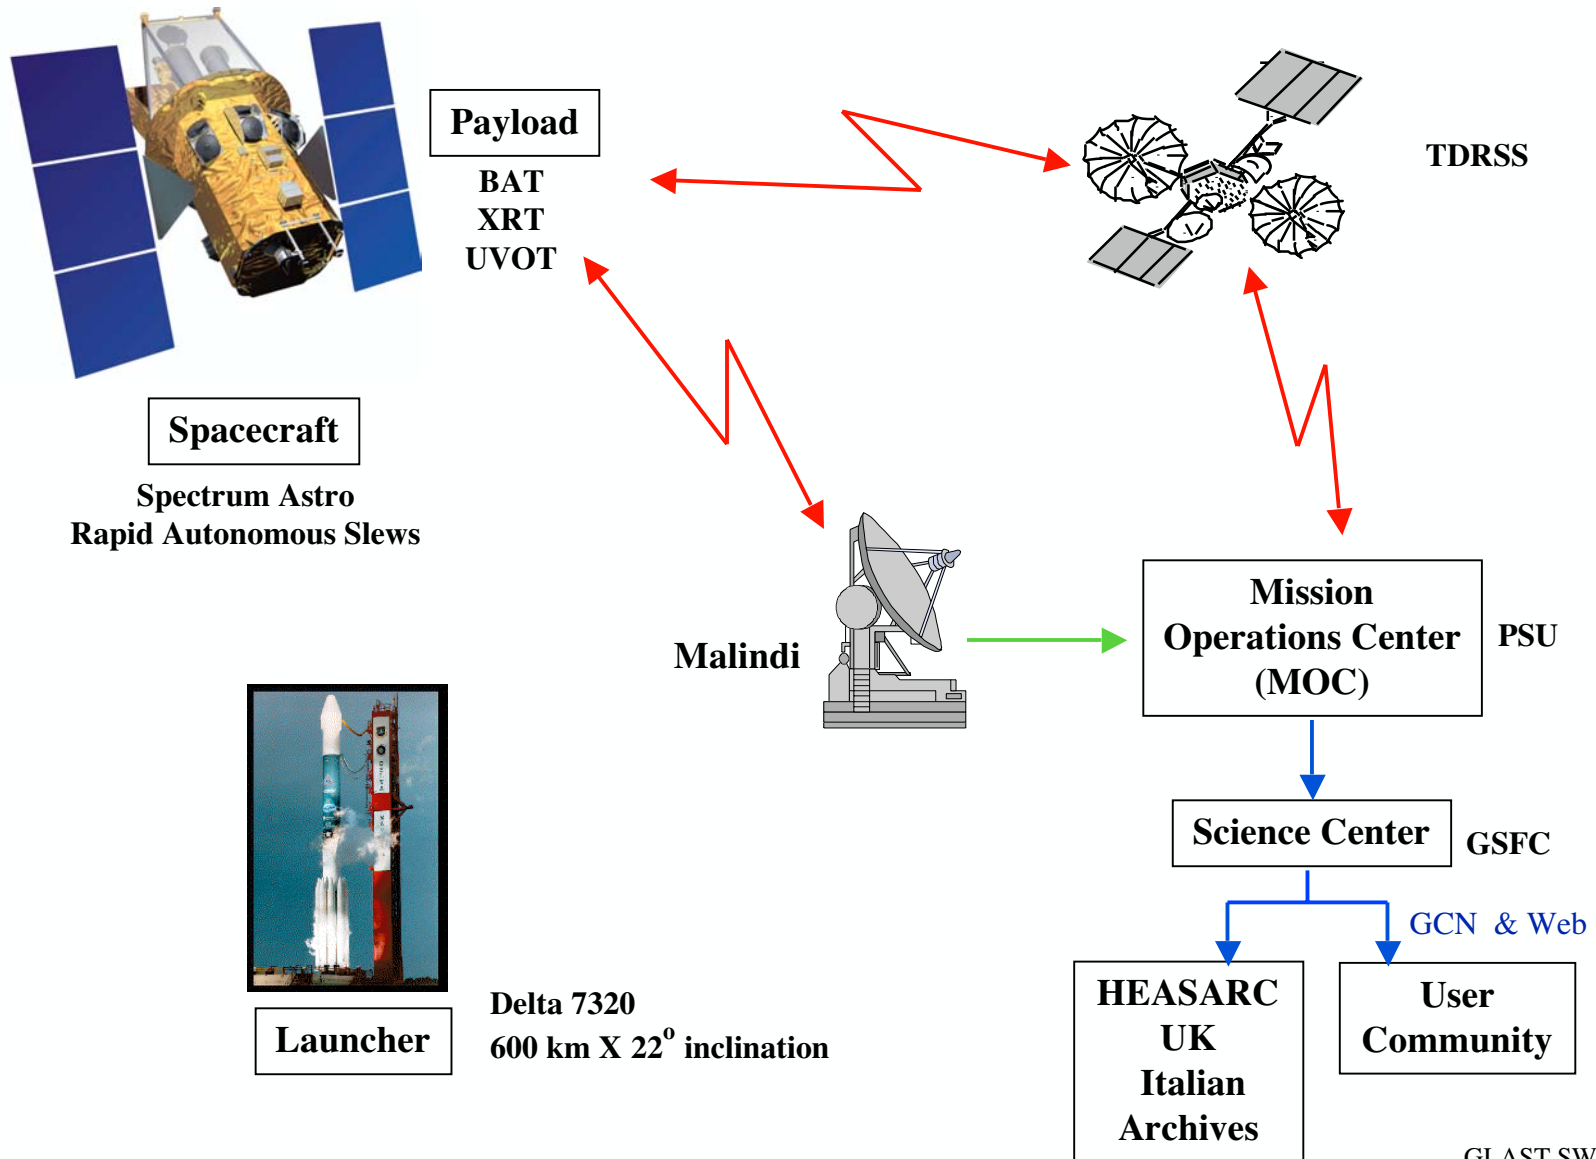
Payload
BAT
XRT
UVOT

TDRSS

Spacecraft
Spectrum Astro
Rapid Autonomous Slews

Malindi

Mission
Operations Center
(MOC)

PSU

Science Center

GSFC

GCN & Web

HEASARC
UK
Italian
Archives

User
Community

Launcher

Delta 7320
600 km X 22$^{o}$ inclination

GLAST SW